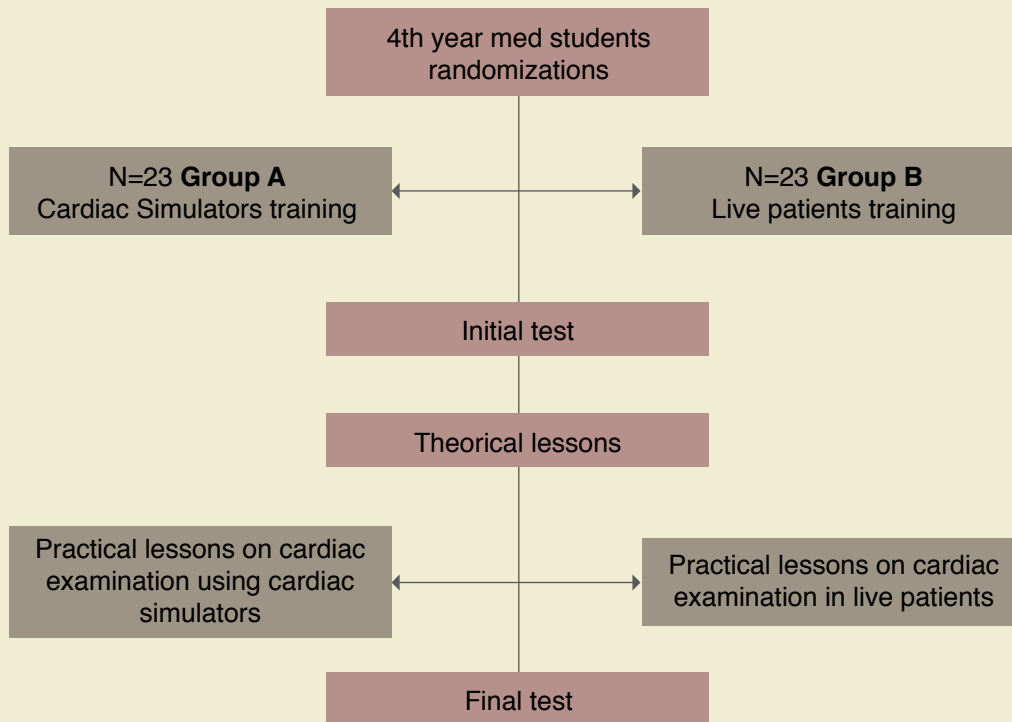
4th year med students randomizations

N=23 **Group A**
Cardiac Simulators training

N=23 **Group B**
Live patients training

Initial test

Theorical lessons

Practical lessons on cardiac examination using cardiac simulators

Practical lessons on cardiac examination in live patients

Final test